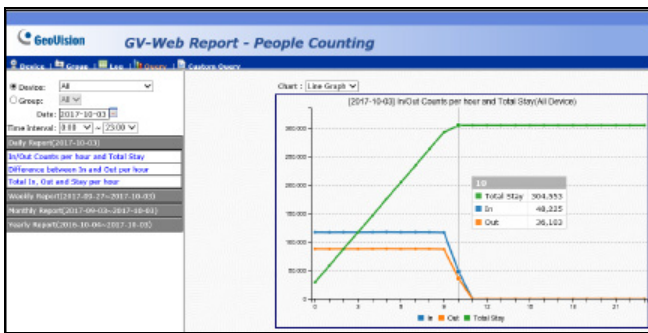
GeoVision GV-Web Report - People Counting

Device | Group | Log | Query | Custom Query

Device: All
Group: All
Date: 2017-10-03
Time Interval: 0:00 ~ 23:00

Daily Report(2017-10-03)
In/Out Counts per hour and Total Stay
Difference between In and Out per hour
Total In, Out and Stay per hour
Weekly Report(2017-09-27~2017-10-03)
Monthly Report(2017-09-03~2017-10-03)
Yearly Report(2016-10-04~2017-10-03)

Chart : Line Graph
[2017-10-03] In/Out Counts per hour and Total Stay(All Device)

350,000
300,000
250,000
200,000
150,000
100,000
50,000
0

10
Total Stay 304,953
In 48,225
Out 36,103

0 3 6 9 12 15 18 21

In Out Total Stay